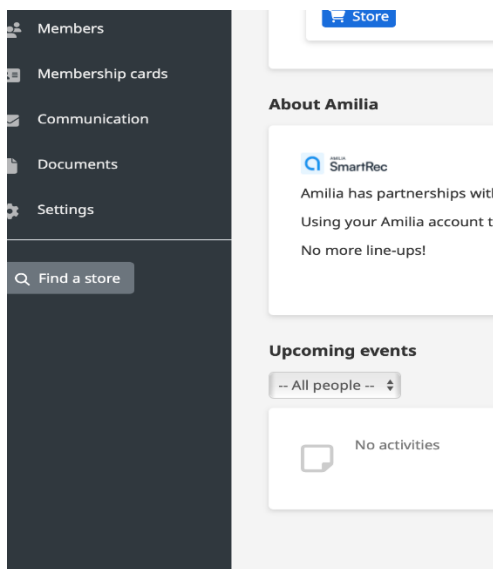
Members

Membership cards

Communication

Documents

Settings

Find a store

Store

About Amilia

AMILIA SmartRec

Amilia has partnerships wit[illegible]

Using your Amilia account t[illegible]

No more line-ups!

Upcoming events

-- All people --

No activities